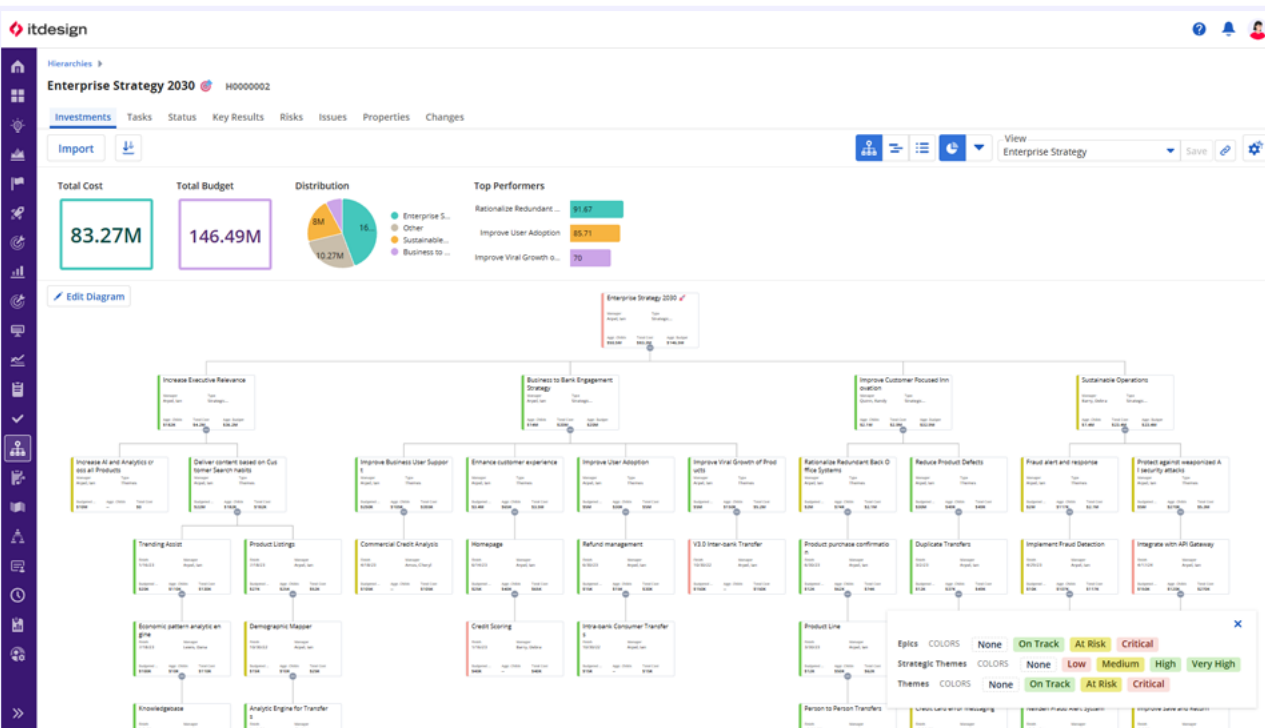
itdesign

Hierarchies

Enterprise Strategy 2030 H0000002

Investments Tasks Status Key Results Risks Issues Properties Changes

Import

View
Enterprise Strategy
Save

Total Cost
83.27M

Total Budget
146.49M

Distribution
16...
10.27M
8M
Enterprise S...
Other
Sustainable...
Business to ...

Top Performers
Rationalize Redundant ... 91.67
Improve User Adoption 85.71
Improve Viral Growth o... 70

Edit Diagram

Enterprise Strategy 2030

Increase Executive Relevance
Business to Bank Engagement Strategy
Improve Customer Focused Innovation
Sustainable Operations

Increase AI and Analytics cross all Products
Deliver content based on Customer Search habits
Improve Business User Support
Enhance customer experience
Improve User Adoption
Improve Viral Growth of Products
Rationalize Redundant Back Office Systems
Reduce Product Defects
Fraud alert and response
Protect against weaponized AI security attacks

Trending Assist
Product Listings
Commercial Credit Analysis
Homepage
Refund management
V3.0 Inter-bank Transfer
Product purchase confirmation
Duplicate Transfers
Implement Fraud Detection
Integrate with API Gateway

Economic pattern analytic engine
Demographic Mapper
Credit Scoring
Intra-bank Consumer Transfer
Product Line

Knowledgebase
Analytic Engine for Transfers
Person to Person Transfers

Epics COLORS None On Track At Risk Critical
Strategic Themes COLORS None Low Medium High Very High
Themes COLORS None On Track At Risk Critical